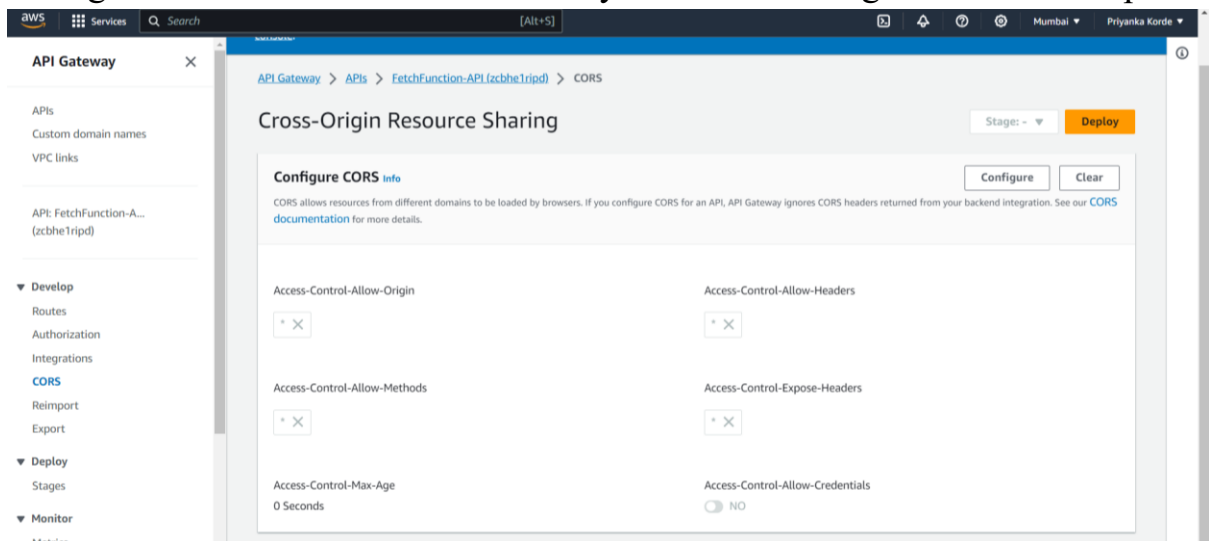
aws Services Search [Alt+S] Mumbai ▼ Priyanka Korde ▼

API Gateway ×

APIs
Custom domain names
VPC links

API: FetchFunction-A... (zcbhe1ripd)

▼ Develop
Routes
Authorization
Integrations
CORS
Reimport
Export

▼ Deploy
Stages

▼ Monitor

API Gateway > APIs > FetchFunction-API (zcbhe1ripd) > CORS

Cross-Origin Resource Sharing

Stage: - ▼ Deploy

Configure CORS Info

Configure Clear

CORS allows resources from different domains to be loaded by browsers. If you configure CORS for an API, API Gateway ignores CORS headers returned from your backend integration. See our CORS documentation for more details.

Access-Control-Allow-Origin
* ×

Access-Control-Allow-Headers
* ×

Access-Control-Allow-Methods
* ×

Access-Control-Expose-Headers
* ×

Access-Control-Max-Age
0 Seconds

Access-Control-Allow-Credentials
NO